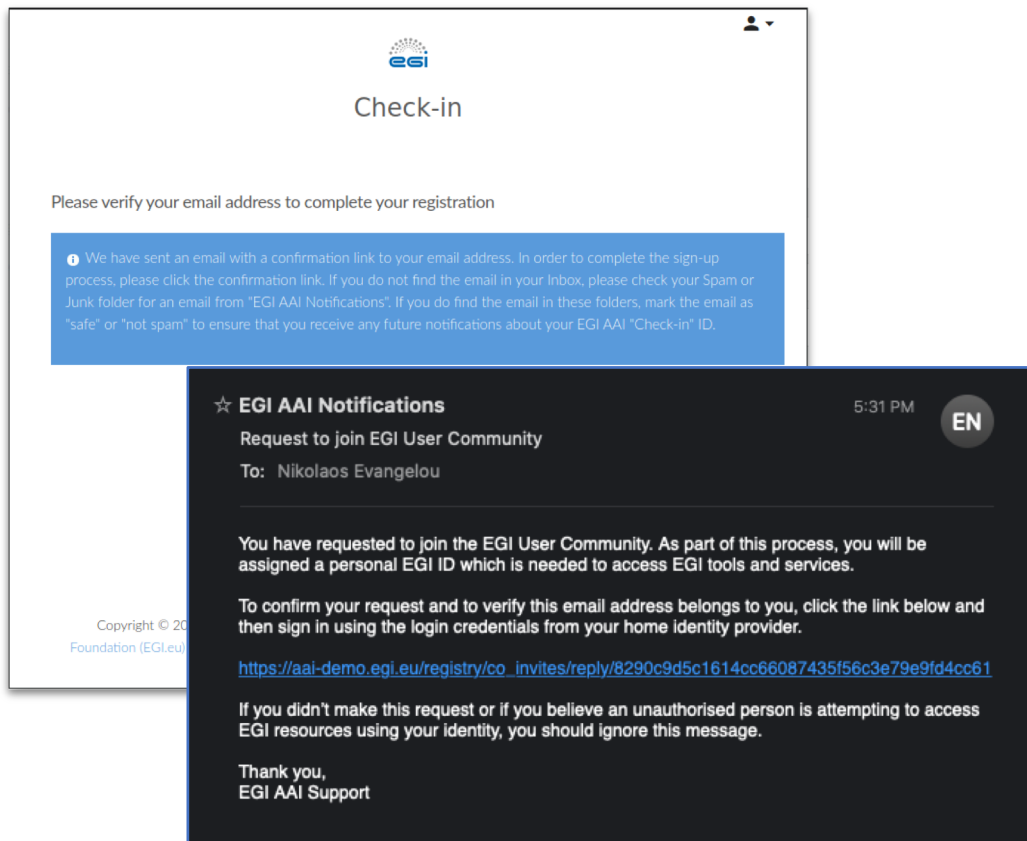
egi

Check-in

Please verify your email address to complete your registration

We have sent an email with a confirmation link to your email address. In order to complete the sign-up process, please click the confirmation link. If you do not find the email in your Inbox, please check your Spam or Junk folder for an email from "EGI AAI Notifications". If you do find the email in these folders, mark the email as "safe" or "not spam" to ensure that you receive any future notifications about your EGI AAI "Check-in" ID.

Copyright © 20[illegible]
Foundation (EGI.eu)

☆ EGI AAI Notifications
5:31 PM
EN
Request to join EGI User Community
To: Nikolaos Evangelou

You have requested to join the EGI User Community. As part of this process, you will be assigned a personal EGI ID which is needed to access EGI tools and services.

To confirm your request and to verify this email address belongs to you, click the link below and then sign in using the login credentials from your home identity provider.

https://aai-demo.egi.eu/registry/co_invites/reply/8290c9d5c1614cc66087435f56c3e79e9fd4cc61

If you didn't make this request or if you believe an unauthorised person is attempting to access EGI resources using your identity, you should ignore this message.

Thank you,
EGI AAI Support